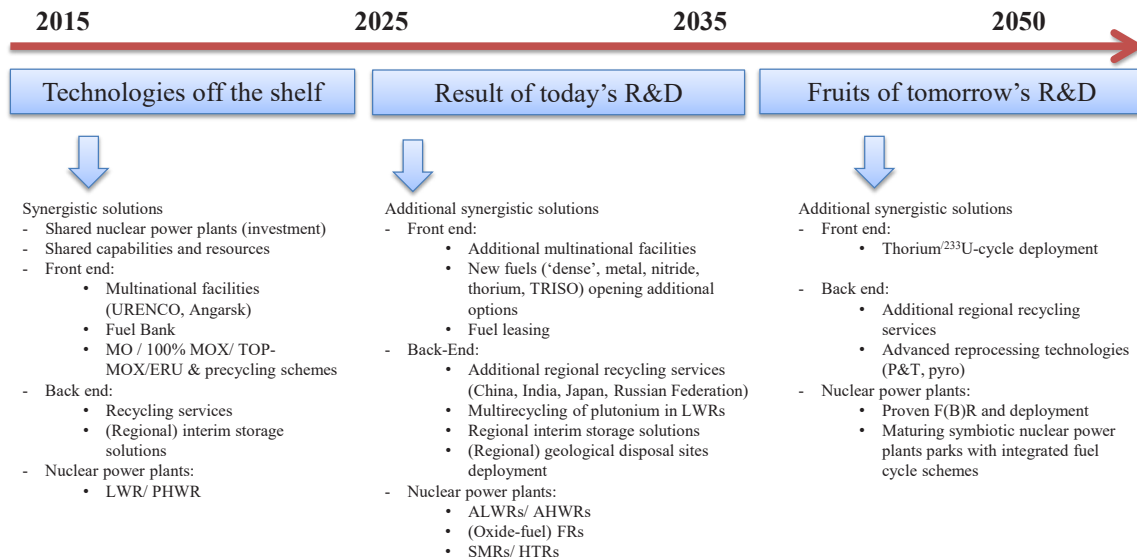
2015 2025 2035 2050

Technologies off the shelf

Synergistic solutions
- Shared nuclear power plants (investment)
- Shared capabilities and resources
- Front end:
 • Multinational facilities (URENCO, Angarsk)
 • Fuel Bank
 • MO / 100% MOX/ TOP-MOX/ERU & precycling schemes
- Back end:
 • Recycling services
 • (Regional) interim storage solutions
- Nuclear power plants:
 • LWR/ PHWR

Result of today's R&D

Additional synergistic solutions
- Front end:
 • Additional multinational facilities
 • New fuels ('dense', metal, nitride, thorium, TRISO) opening additional options
 • Fuel leasing
- Back-End:
 • Additional regional recycling services (China, India, Japan, Russian Federation)
 • Multirecycling of plutonium in LWRs
 • Regional interim storage solutions
 • (Regional) geological disposal sites deployment
- Nuclear power plants:
 • ALWRs/ AHWRs
 • (Oxide-fuel) FRs
 • SMRs/ HTRs

Fruits of tomorrow's R&D

Additional synergistic solutions
- Front end:
 • Thorium/$^{233}$U-cycle deployment
- Back end:
 • Additional regional recycling services
 • Advanced reprocessing technologies (P&T, pyro)
- Nuclear power plants:
 • Proven F(B)R and deployment
 • Maturing symbiotic nuclear power plants parks with integrated fuel cycle schemes